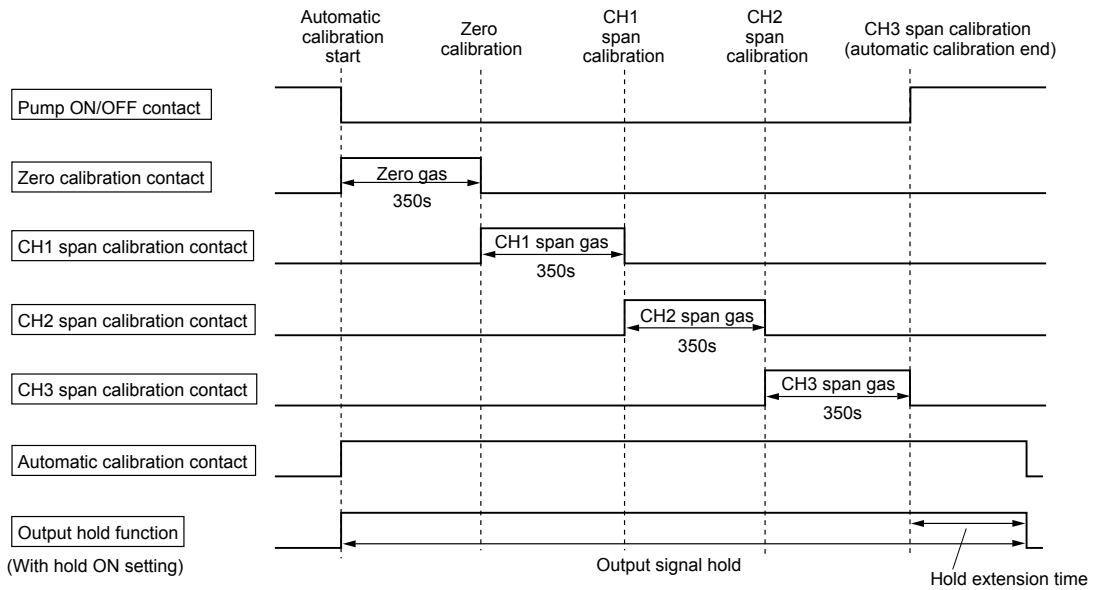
Automatic calibration start

Zero calibration

CH1 span calibration

CH2 span calibration

CH3 span calibration (automatic calibration end)

Pump ON/OFF contact

Zero calibration contact

Zero gas

350s

CH1 span calibration contact

CH1 span gas

350s

CH2 span calibration contact

CH2 span gas

350s

CH3 span calibration contact

CH3 span gas

350s

Automatic calibration contact

Output hold function

(With hold ON setting)

Output signal hold

Hold extension time